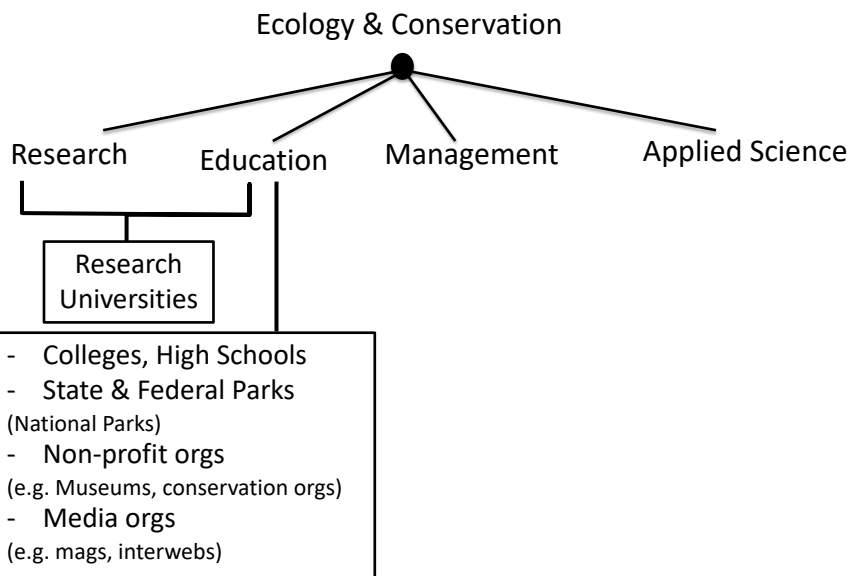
Ecology & Conservation

Research

Education

Management

Applied Science

Research Universities

- Colleges, High Schools
- State & Federal Parks
(National Parks)
- Non-profit orgs
(e.g. Museums, conservation orgs)
- Media orgs
(e.g. mags, interwebs)